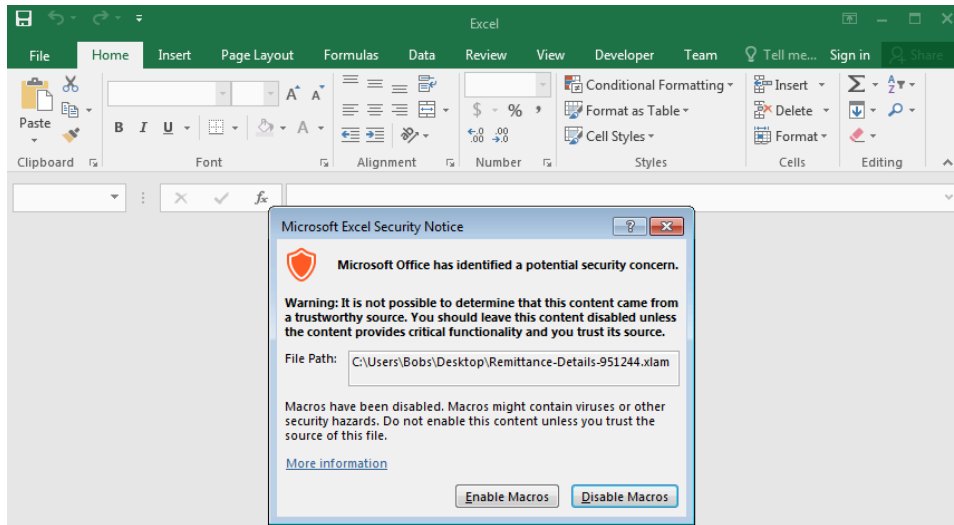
Excel

File Home Insert Page Layout Formulas Data Review View Developer Team Tell me... Sign in Share

Paste
Clipboard
B I U
A A
Font
Alignment
$ % ,
.00 .00
Number
Conditional Formatting
Format as Table
Cell Styles
Styles
Insert
Delete
Format
Cells
Editing

fx

Microsoft Excel Security Notice

Microsoft Office has identified a potential security concern.

Warning: It is not possible to determine that this content came from a trustworthy source. You should leave this content disabled unless the content provides critical functionality and you trust its source.

File Path: C:\Users\Bobs\Desktop\Remittance-Details-951244.xlam

Macros have been disabled. Macros might contain viruses or other security hazards. Do not enable this content unless you trust the source of this file.

More information

Enable Macros Disable Macros